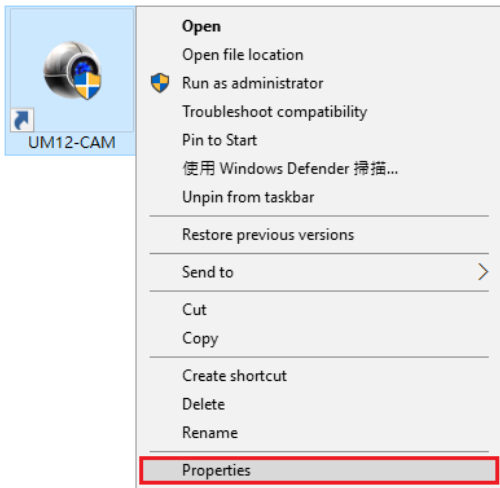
UM12-CAM

Open
Open file location
Run as administrator
Troubleshoot compatibility
Pin to Start
使用 Windows Defender 掃描...
Unpin from taskbar
Restore previous versions
Send to
Cut
Copy
Create shortcut
Delete
Rename
Properties